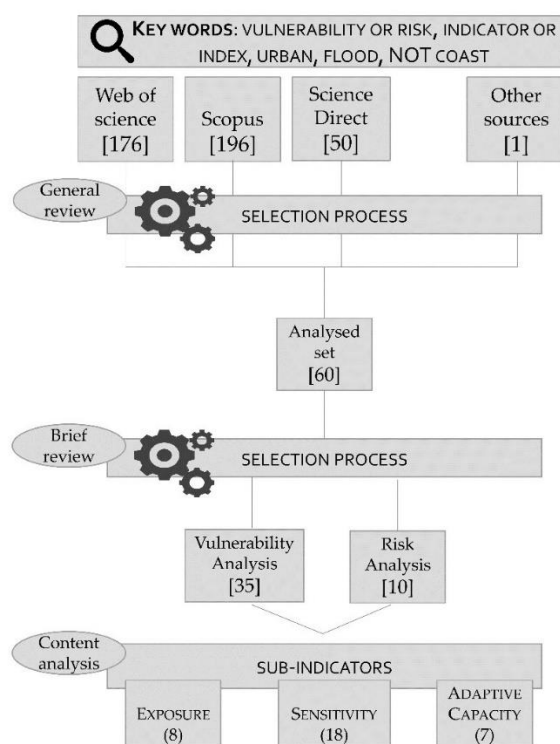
KEY WORDS: VULNERABILITY OR RISK, INDICATOR OR INDEX, URBAN, FLOOD, NOT COAST

Web of science [176]

Scopus [196]

Science Direct [50]

Other sources [1]

General review

SELECTION PROCESS

Analysed set [60]

Brief review

SELECTION PROCESS

Vulnerability Analysis [35]

Risk Analysis [10]

Content analysis

SUB-INDICATORS

EXPOSURE (8)

SENSITIVITY (18)

ADAPTIVE CAPACITY (7)